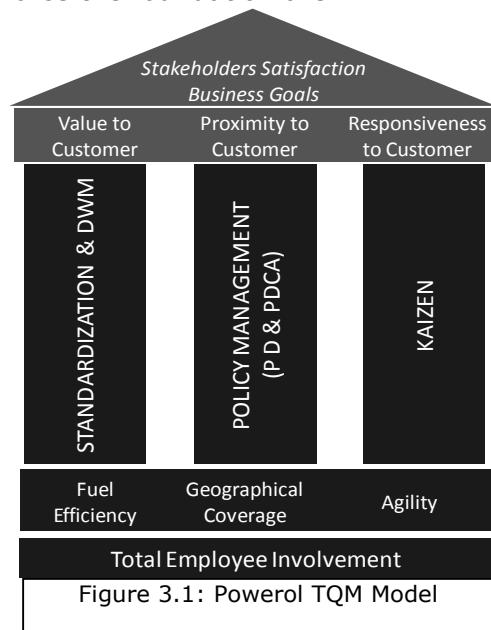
Stakeholders Satisfaction
Business Goals

Value to Customer

Proximity to Customer

Responsiveness to Customer

STANDARDIZATION & DWM

POLICY MANAGEMENT (P D & PDCA)

KAIZEN

Fuel Efficiency

Geographical Coverage

Agility

Total Employee Involvement

Figure 3.1: Powerol TQM Model